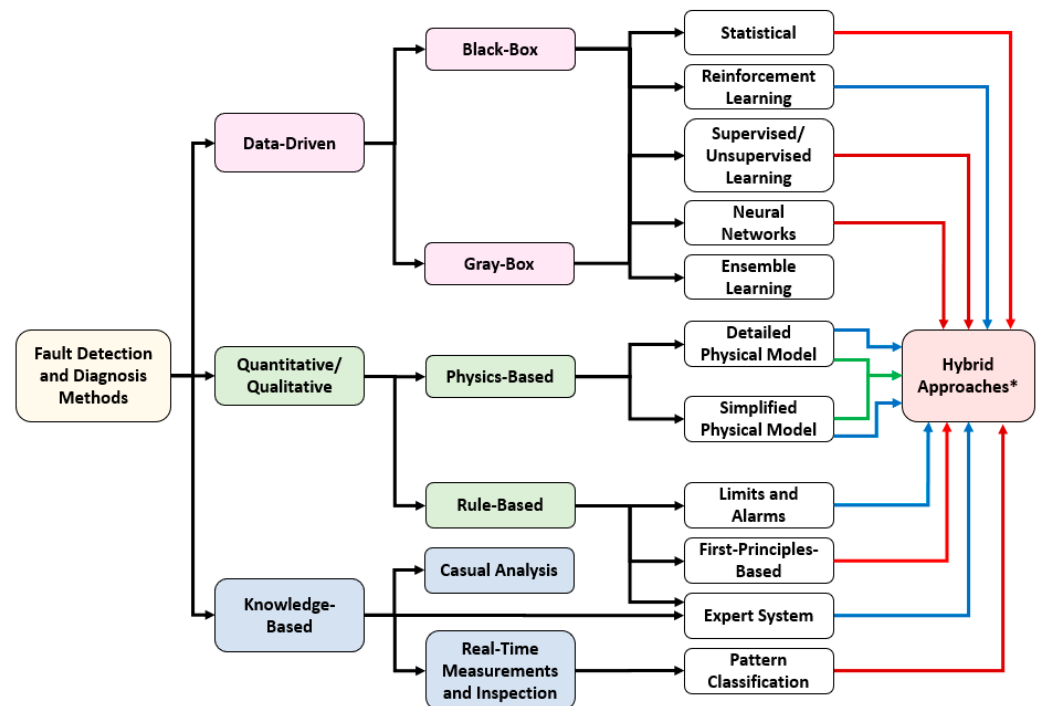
Fault Detection and Diagnosis Methods

Data-Driven

Quantitative/ Qualitative

Knowledge-Based

Black-Box

Gray-Box

Physics-Based

Rule-Based

Casual Analysis

Real-Time Measurements and Inspection

Statistical

Reinforcement Learning

Supervised/ Unsupervised Learning

Neural Networks

Ensemble Learning

Detailed Physical Model

Simplified Physical Model

Limits and Alarms

First-Principles-Based

Expert System

Pattern Classification

Hybrid Approaches*